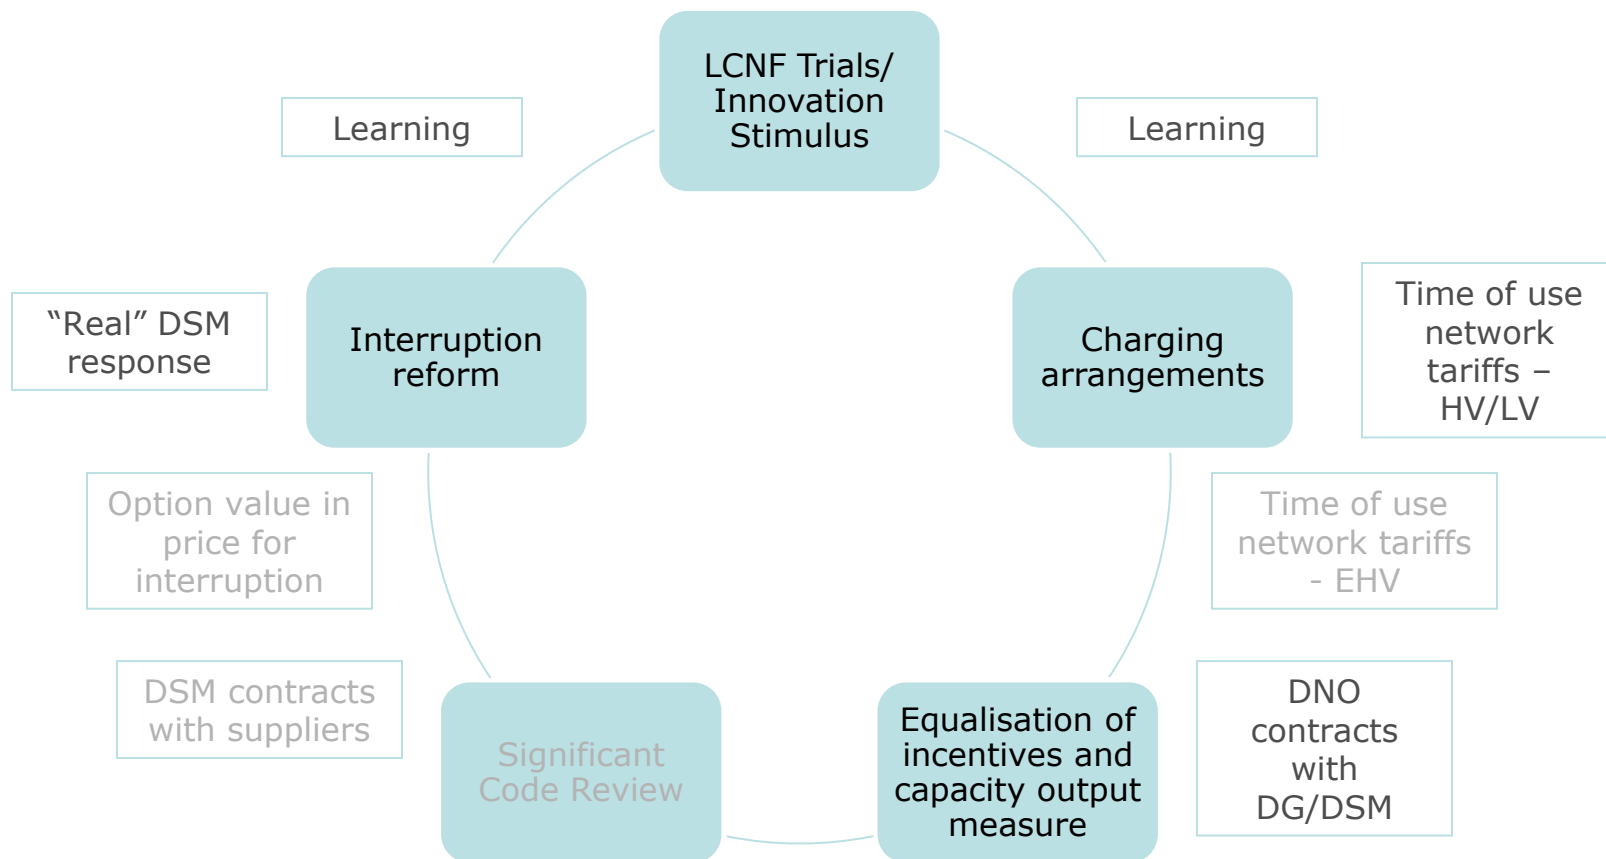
LCNF Trials/ Innovation Stimulus

Learning

Learning

"Real" DSM response

Interruption reform

Charging arrangements

Time of use network tariffs – HV/LV

Option value in price for interruption

Time of use network tariffs - EHV

DSM contracts with suppliers

Significant Code Review

Equalisation of incentives and capacity output measure

DNO contracts with DG/DSM